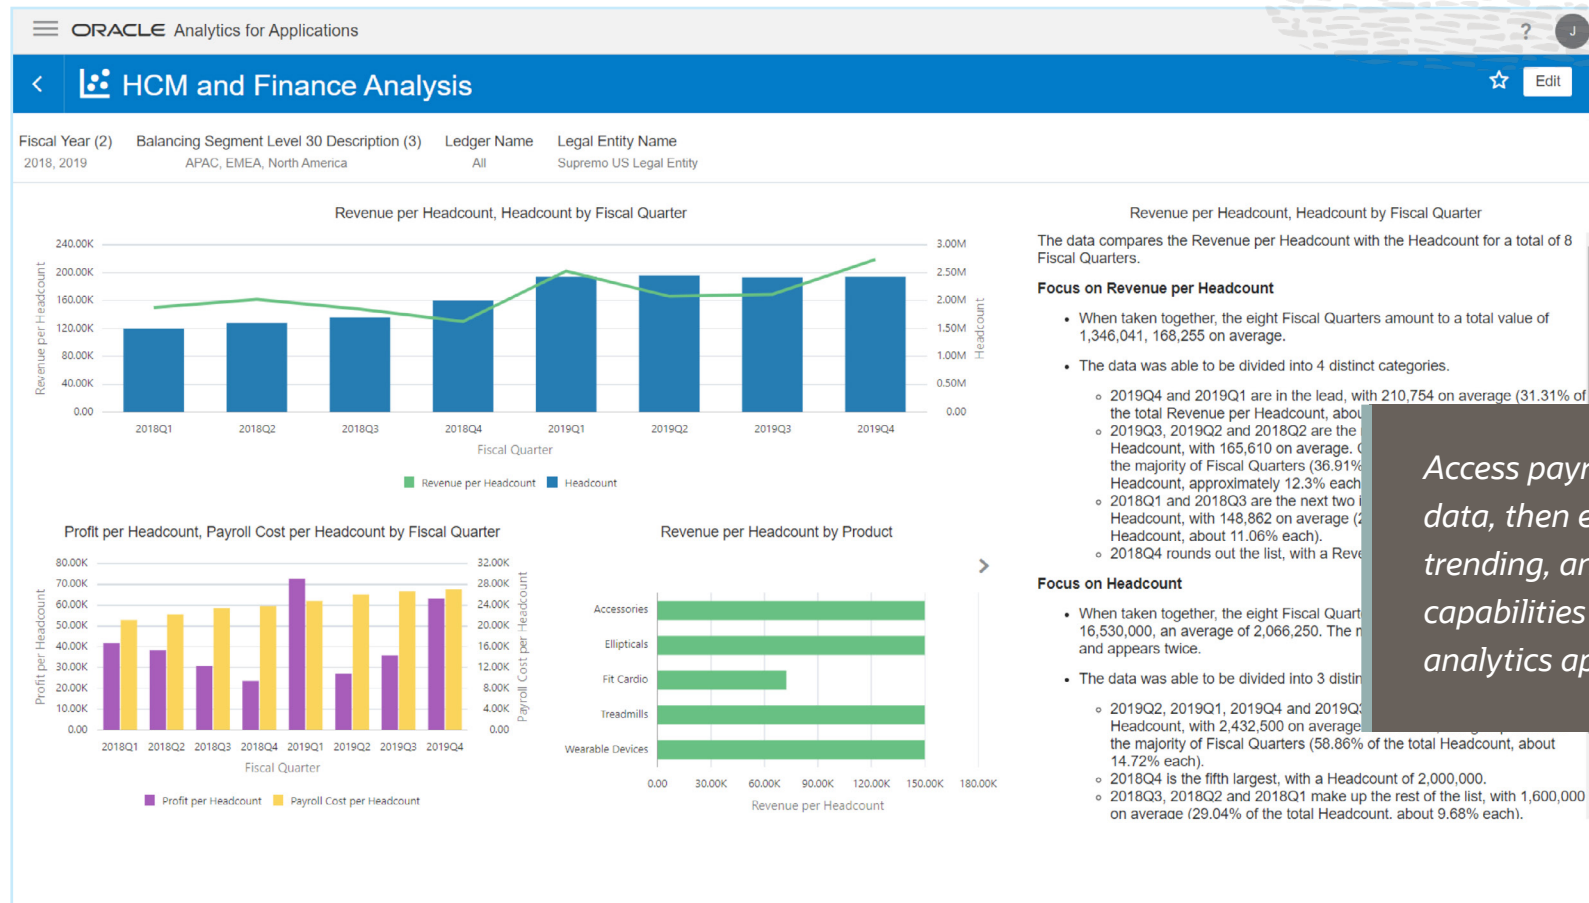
ORACLE Analytics for Applications

?

J

HCM and Finance Analysis

Edit

Fiscal Year (2)
2018, 2019

Balancing Segment Level 30 Description (3)
APAC, EMEA, North America

Ledger Name
All

Legal Entity Name
Supremo US Legal Entity

Revenue per Headcount, Headcount by Fiscal Quarter

240.00K
200.00K
160.00K
120.00K
80.00K
40.00K
0.00

Revenue per Headcount

3.00M
2.50M
2.00M
1.50M
1.00M
0.50M
0.00

Headcount

2018Q1 2018Q2 2018Q3 2018Q4 2019Q1 2019Q2 2019Q3 2019Q4

Fiscal Quarter

Revenue per Headcount Headcount

Profit per Headcount, Payroll Cost per Headcount by Fiscal Quarter

80.00K
70.00K
60.00K
50.00K
40.00K
30.00K
20.00K
10.00K
0.00

Profit per Headcount

32.00K
28.00K
24.00K
20.00K
16.00K
12.00K
8.00K
4.00K
0.00

Payroll Cost per Headcount

2018Q1 2018Q2 2018Q3 2018Q4 2019Q1 2019Q2 2019Q3 2019Q4

Fiscal Quarter

Profit per Headcount Payroll Cost per Headcount

Revenue per Headcount by Product

Accessories
Ellipticals
Fit Cardio
Treadmills
Wearable Devices

0.00 30.00K 60.00K 90.00K 120.00K 150.00K 180.00K

Revenue per Headcount

Revenue per Headcount, Headcount by Fiscal Quarter

The data compares the Revenue per Headcount with the Headcount for a total of 8 Fiscal Quarters.

Focus on Revenue per Headcount

• When taken together, the eight Fiscal Quarters amount to a total value of 1,346,041, 168,255 on average.

• The data was able to be divided into 4 distinct categories.

◦ 2019Q4 and 2019Q1 are in the lead, with 210,754 on average (31.31% of the total Revenue per Headcount, abou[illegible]
◦ 2019Q3, 2019Q2 and 2018Q2 are the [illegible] Headcount, with 165,610 on average. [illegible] the majority of Fiscal Quarters (36.91% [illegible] Headcount, approximately 12.3% each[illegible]
◦ 2018Q1 and 2018Q3 are the next two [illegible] Headcount, with 148,862 on average ([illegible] Headcount, about 11.06% each).
◦ 2018Q4 rounds out the list, with a Reve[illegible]

Focus on Headcount

• When taken together, the eight Fiscal Quart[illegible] 16,530,000, an average of 2,066,250. The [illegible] and appears twice.

• The data was able to be divided into 3 distin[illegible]

◦ 2019Q2, 2019Q1, 2019Q4 and 2019Q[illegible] Headcount, with 2,432,500 on average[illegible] the majority of Fiscal Quarters (58.86% of the total Headcount, about 14.72% each).
◦ 2018Q4 is the fifth largest, with a Headcount of 2,000,000.
◦ 2018Q3, 2018Q2 and 2018Q1 make up the rest of the list, with 1,600,000 on average (29.04% of the total Headcount, about 9.68% each).

Access payr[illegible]
data, then e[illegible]
trending, ar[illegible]
capabilities
analytics ap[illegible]